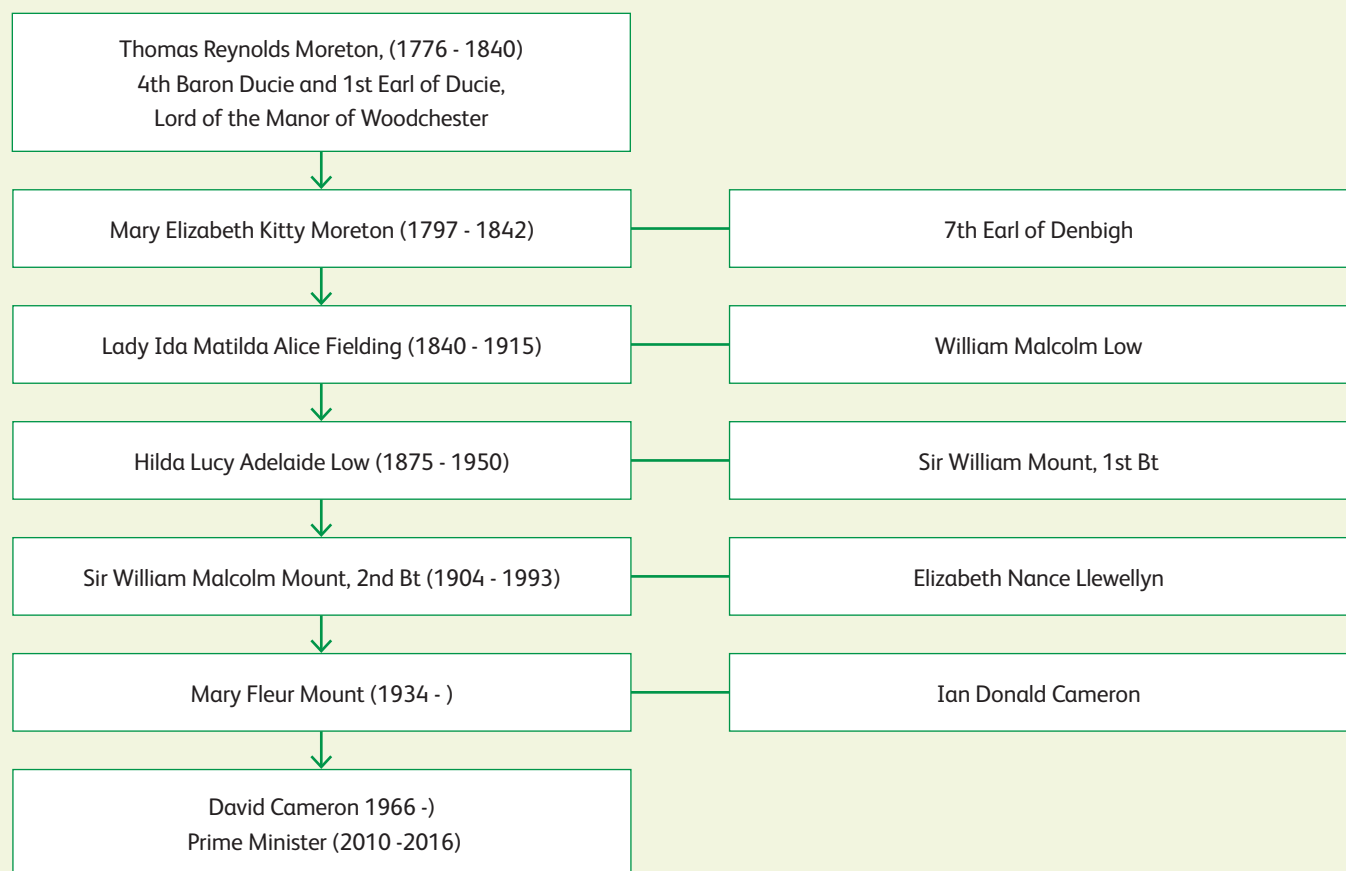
Thomas Reynolds Moreton, (1776 - 1840)
4th Baron Ducie and 1st Earl of Ducie,
Lord of the Manor of Woodchester

Mary Elizabeth Kitty Moreton (1797 - 1842)

7th Earl of Denbigh

Lady Ida Matilda Alice Fielding (1840 - 1915)

William Malcolm Low

Hilda Lucy Adelaide Low (1875 - 1950)

Sir William Mount, 1st Bt

Sir William Malcolm Mount, 2nd Bt (1904 - 1993)

Elizabeth Nance Llewellyn

Mary Fleur Mount (1934 - )

Ian Donald Cameron

David Cameron 1966 -)
Prime Minister (2010 -2016)